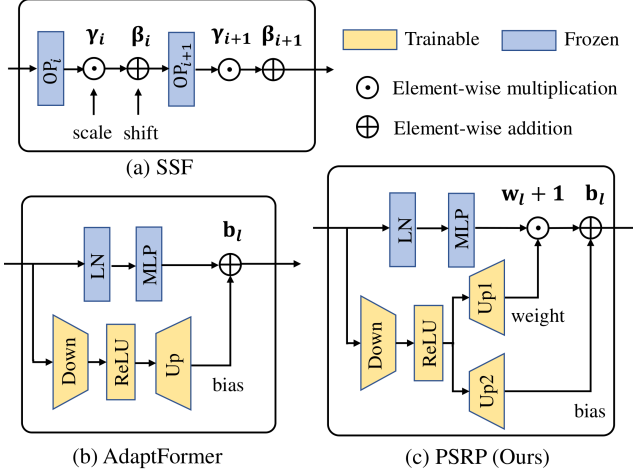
$OP_i$ $\gamma_i$ $\beta_i$ $OP_{i+1}$ $\gamma_{i+1}$ $\beta_{i+1}$

scale shift

(a) SSF

Trainable Frozen

$\odot$ Element-wise multiplication

$\oplus$ Element-wise addition

LN MLP $\mathbf{b}_l$

Down ReLU Up bias

(b) AdaptFormer

LN MLP $\mathbf{w}_l + \mathbf{1}$ $\mathbf{b}_l$

Down ReLU Up1 weight Up2 bias

(c) PSRP (Ours)